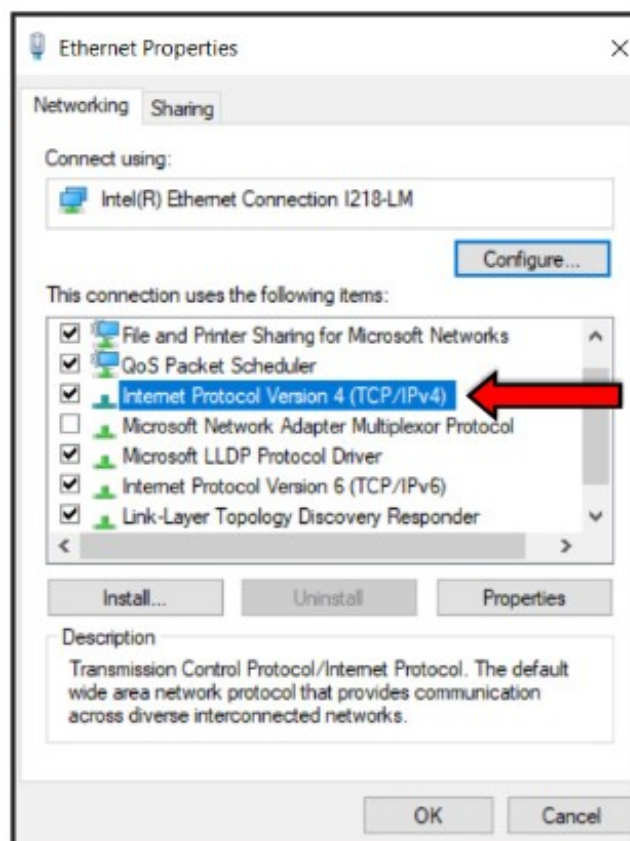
Ethernet Properties

×

Networking Sharing

Connect using:

Intel(R) Ethernet Connection I218-LM

Configure...

This connection uses the following items:

File and Printer Sharing for Microsoft Networks
QoS Packet Scheduler
Internet Protocol Version 4 (TCP/IPv4)
Microsoft Network Adapter Multiplexor Protocol
Microsoft LLDP Protocol Driver
Internet Protocol Version 6 (TCP/IPv6)
Link-Layer Topology Discovery Responder

Install... Uninstall Properties

Description

Transmission Control Protocol/Internet Protocol. The default wide area network protocol that provides communication across diverse interconnected networks.

OK Cancel